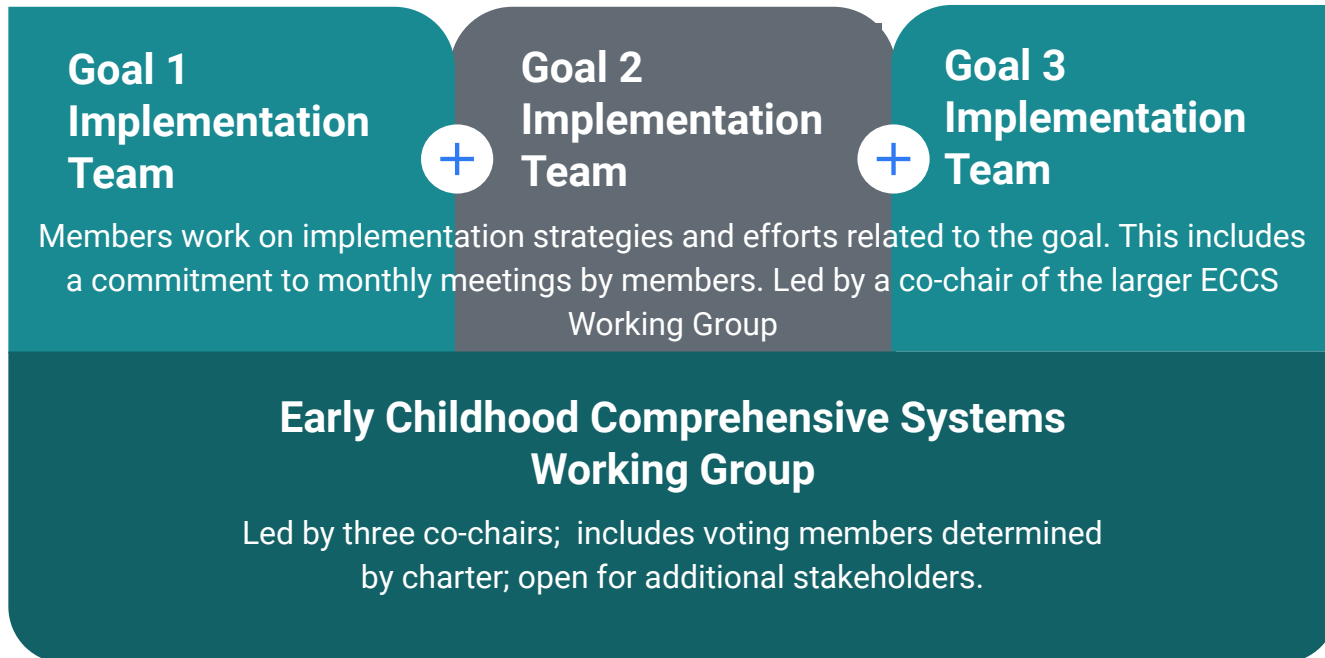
Goal 1 Implementation Team

+

Goal 2 Implementation Team

+

Goal 3 Implementation Team

Members work on implementation strategies and efforts related to the goal. This includes a commitment to monthly meetings by members. Led by a co-chair of the larger ECCS Working Group

Early Childhood Comprehensive Systems Working Group

Led by three co-chairs; includes voting members determined by charter; open for additional stakeholders.